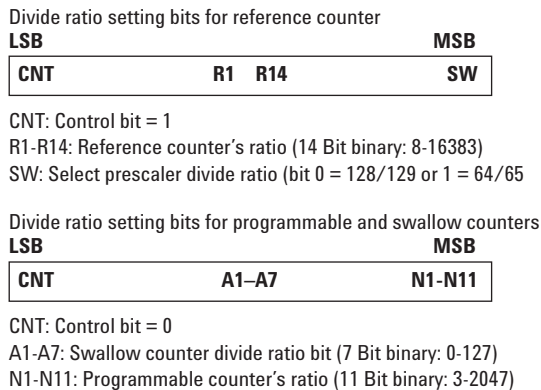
Divide ratio setting bits for reference counter

LSB MSB

| CNT | R1 R14 | SW |
|---|---|---|

CNT: Control bit = 1
R1-R14: Reference counter’s ratio (14 Bit binary: 8-16383)
SW: Select prescaler divide ratio (bit 0 = 128/129 or 1 = 64/65

Divide ratio setting bits for programmable and swallow counters

LSB MSB

| CNT | A1–A7 | N1-N11 |
|---|---|---|

CNT: Control bit = 0
A1-A7: Swallow counter divide ratio bit (7 Bit binary: 0-127)
N1-N11: Programmable counter’s ratio (11 Bit binary: 3-2047)